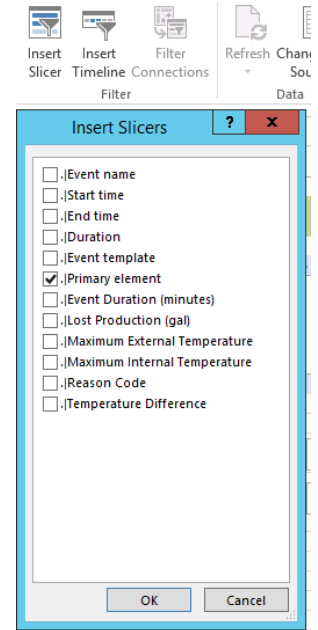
Insert Slicer
Insert Timeline
Filter Connections
Filter
Refresh
Chang Sou
Data

Insert Slicers
?
x

.|Event name
.|Start time
.|End time
.|Duration
.|Event template
.|Primary element
.|Event Duration (minutes)
.|Lost Production (gal)
.|Maximum External Temperature
.|Maximum Internal Temperature
.|Reason Code
.|Temperature Difference

OK
Cancel